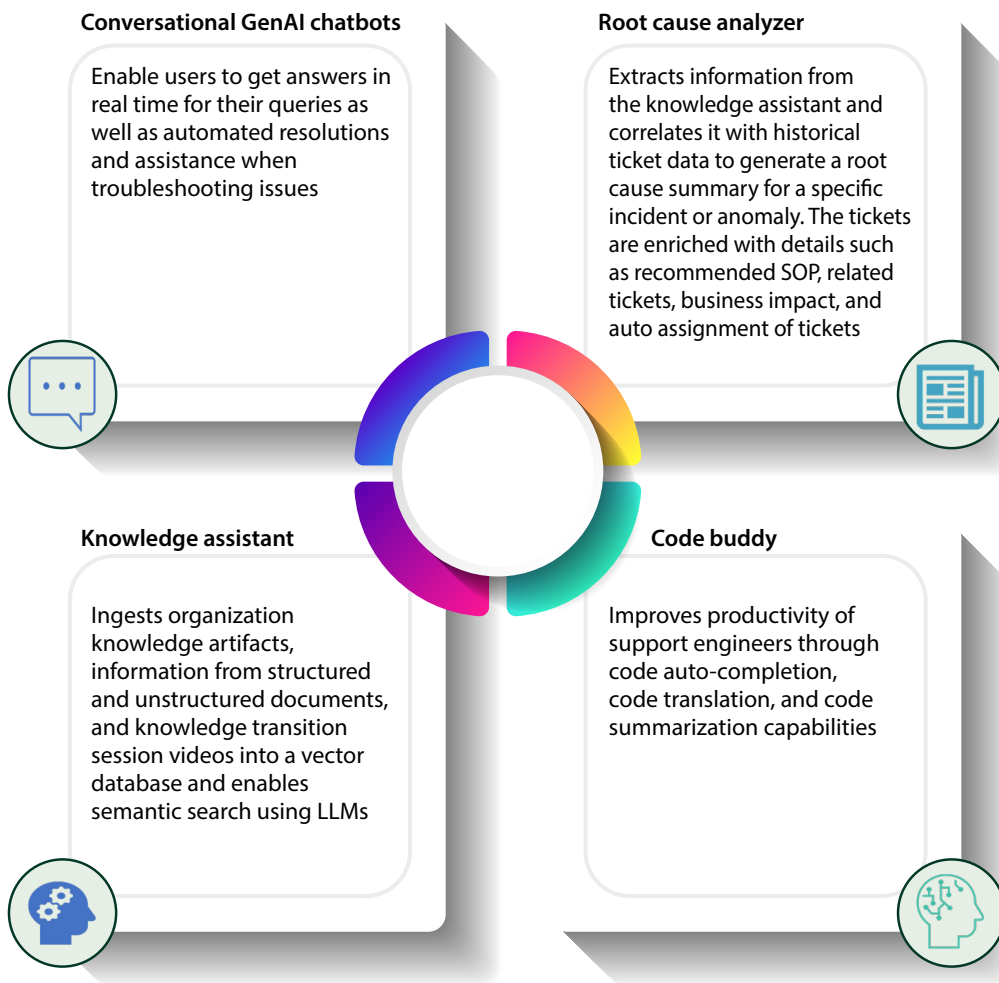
Conversational GenAI chatbots

Enable users to get answers in real time for their queries as well as automated resolutions and assistance when troubleshooting issues

Root cause analyzer

Extracts information from the knowledge assistant and correlates it with historical ticket data to generate a root cause summary for a specific incident or anomaly. The tickets are enriched with details such as recommended SOP, related tickets, business impact, and auto assignment of tickets

Knowledge assistant

Ingests organization knowledge artifacts, information from structured and unstructured documents, and knowledge transition session videos into a vector database and enables semantic search using LLMs

Code buddy

Improves productivity of support engineers through code auto-completion, code translation, and code summarization capabilities